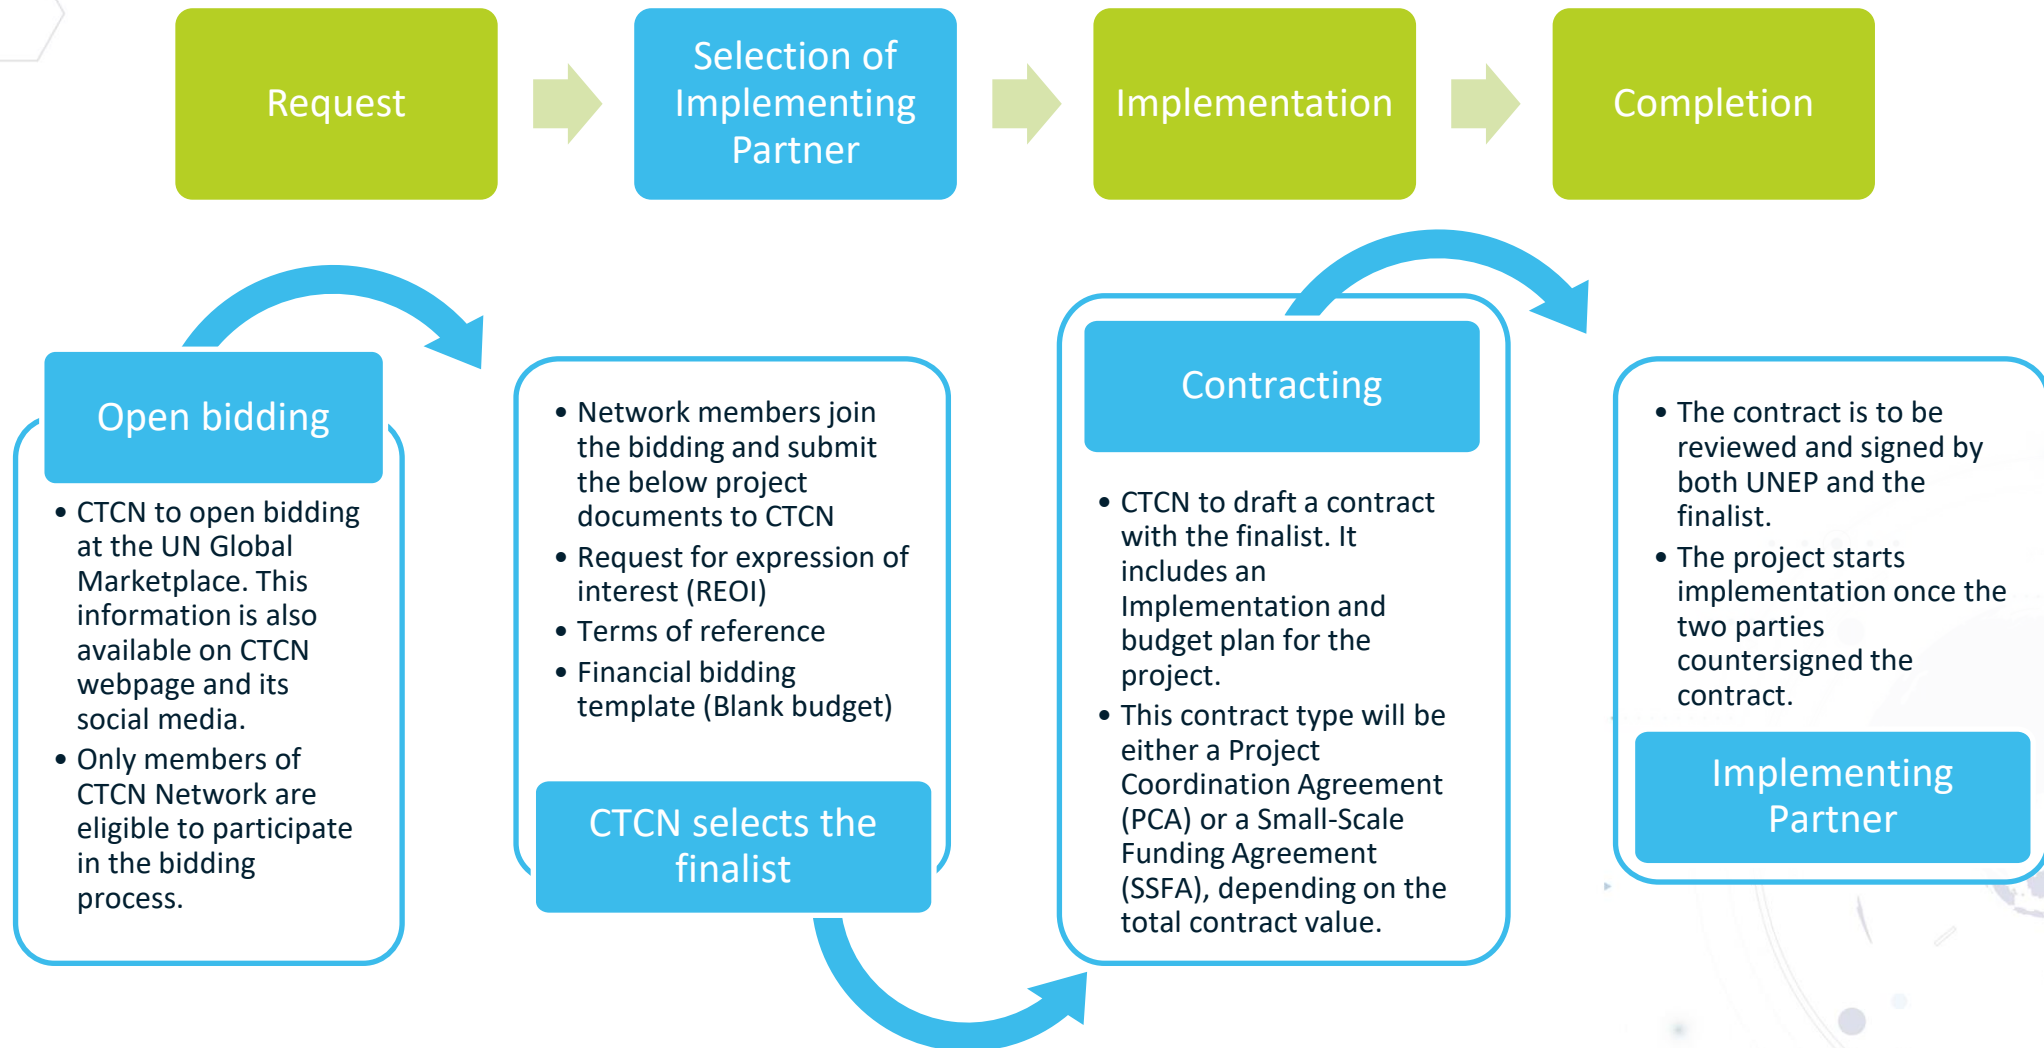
Request

Selection of Implementing Partner

Implementation

Completion

Open bidding

• CTCN to open bidding at the UN Global Marketplace. This information is also available on CTCN webpage and its social media.
• Only members of CTCN Network are eligible to participate in the bidding process.

• Network members join the bidding and submit the below project documents to CTCN
• Request for expression of interest (REOI)
• Terms of reference
• Financial bidding template (Blank budget)

CTCN selects the finalist

Contracting

• CTCN to draft a contract with the finalist. It includes an Implementation and budget plan for the project.
• This contract type will be either a Project Coordination Agreement (PCA) or a Small-Scale Funding Agreement (SSFA), depending on the total contract value.

• The contract is to be reviewed and signed by both UNEP and the finalist.
• The project starts implementation once the two parties countersigned the contract.

Implementing Partner